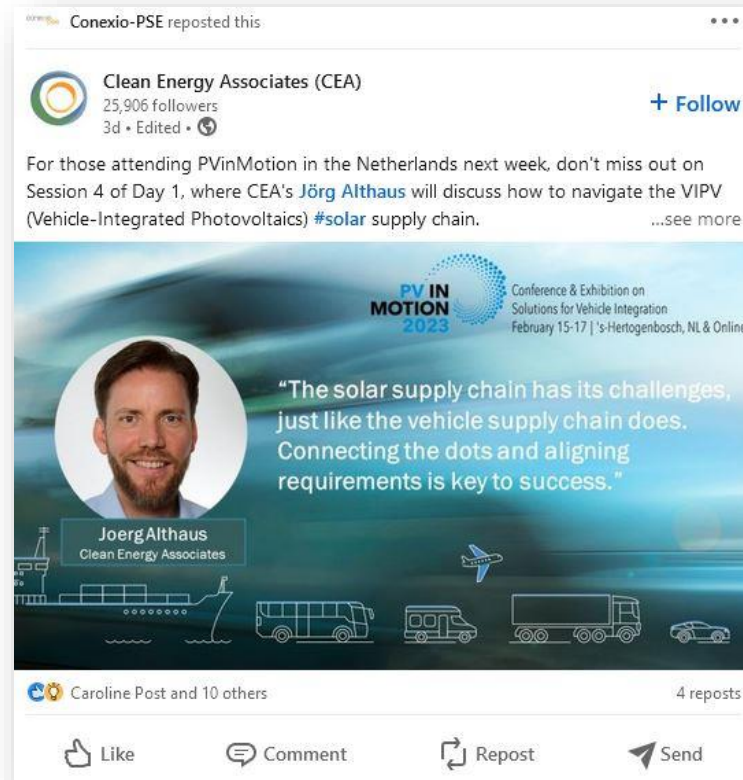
Conexio-PSE reposted this

Clean Energy Associates (CEA)
25,906 followers
3d • Edited •

+ Follow

For those attending PVinMotion in the Netherlands next week, don't miss out on Session 4 of Day 1, where CEA's Jörg Althaus will discuss how to navigate the VIPV (Vehicle-Integrated Photovoltaics) #solar supply chain. ...see more

PV IN MOTION 2023
Conference & Exhibition on Solutions for Vehicle Integration
February 15-17 | 's-Hertogenbosch, NL & Onlin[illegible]

"The solar supply chain has its challenges, just like the vehicle supply chain does. Connecting the dots and aligning requirements is key to success."

Joerg Althaus
Clean Energy Associates

Caroline Post and 10 others
4 reposts

Like Comment Repost Send